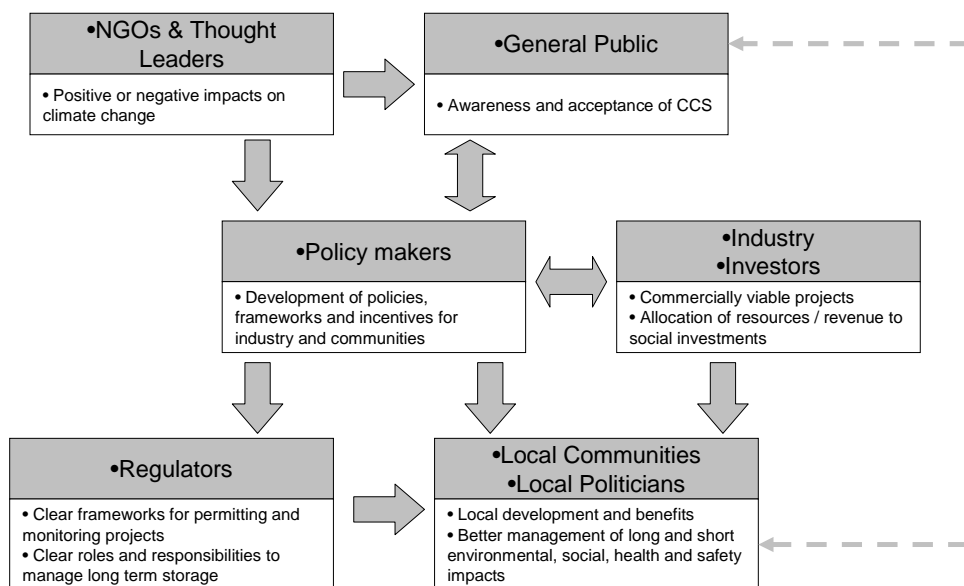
•NGOs & Thought Leaders

• Positive or negative impacts on climate change

•General Public

• Awareness and acceptance of CCS

•Policy makers

• Development of policies, frameworks and incentives for industry and communities

•Industry
•Investors

• Commercially viable projects
• Allocation of resources / revenue to social investments

•Regulators

• Clear frameworks for permitting and monitoring projects
• Clear roles and responsibilities to manage long term storage

•Local Communities
•Local Politicians

• Local development and benefits
• Better management of long and short environmental, social, health and safety impacts